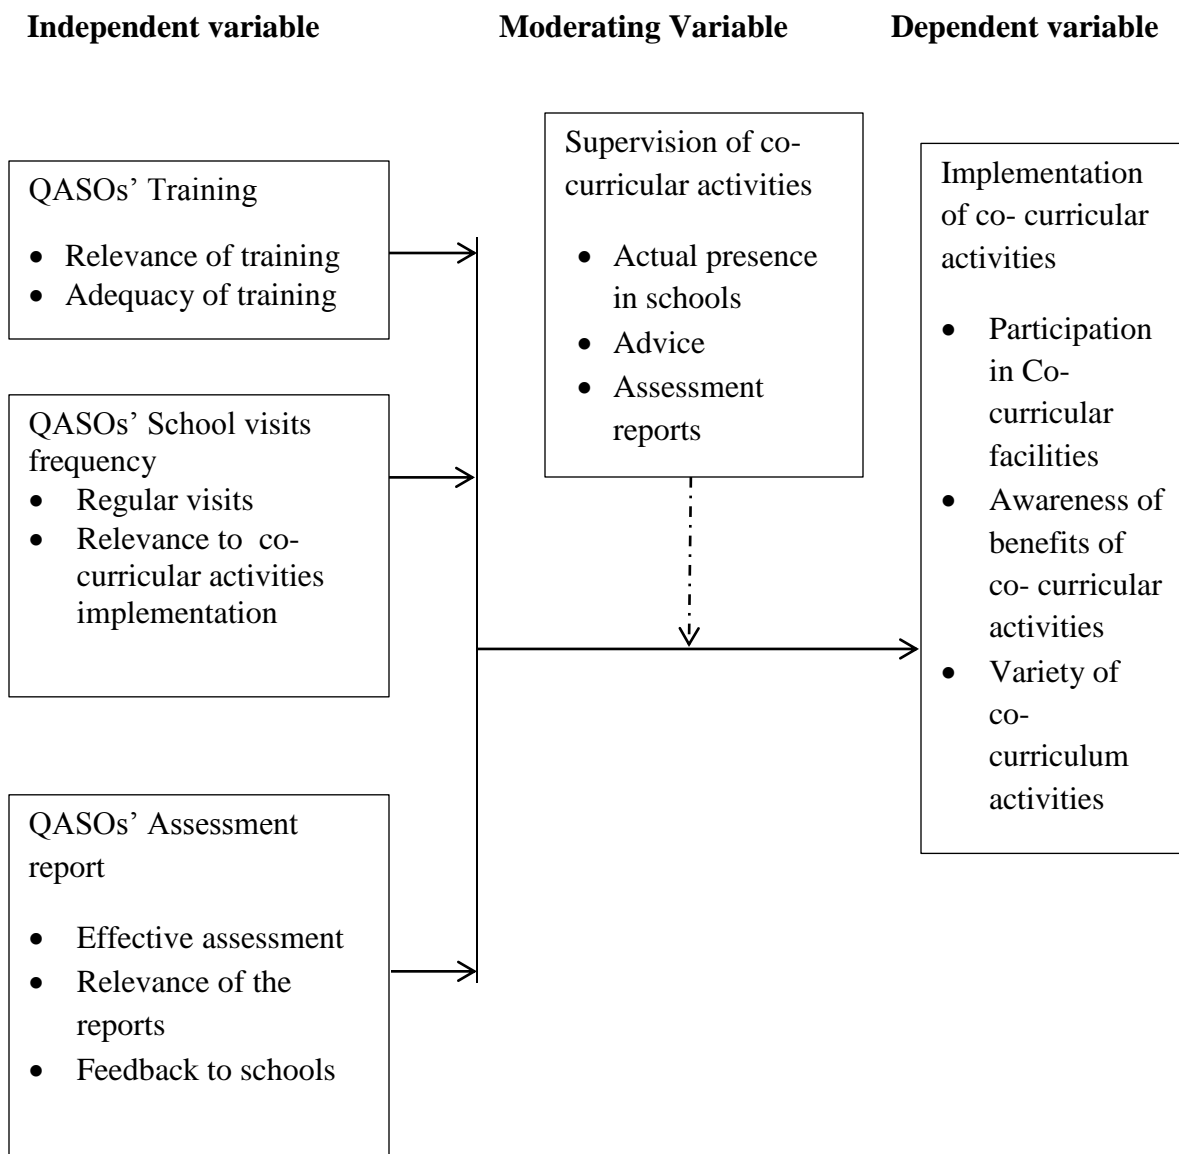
**Independent variable** **Moderating Variable** **Dependent variable**

QASOs' Training

- Relevance of training
- Adequacy of training

QASOs' School visits frequency

- Regular visits
- Relevance to co-curricular activities implementation

QASOs' Assessment report

- Effective assessment
- Relevance of the reports
- Feedback to schools

Supervision of co-curricular activities

- Actual presence in schools
- Advice
- Assessment reports

Implementation of co- curricular activities

- Participation in Co-curricular facilities
- Awareness of benefits of co- curricular activities
- Variety of co-curriculum activities